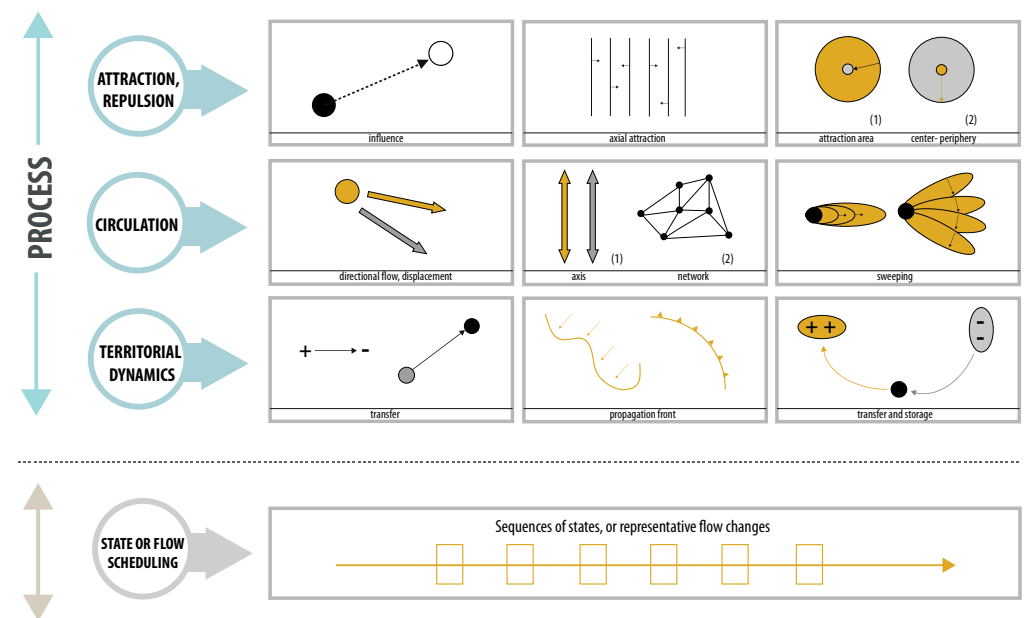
PROCESS

ATTRACTION, REPULSION

influence

axial attraction

(1)

(2)

attraction area

center- periphery

CIRCULATION

directional flow, displacement

(1)

(2)

axis

network

sweeping

TERRITORIAL DYNAMICS

+ -

transfer

propagation front

+ +

-
-

transfer and storage

STATE OR FLOW SCHEDULING

Sequences of states, or representative flow changes